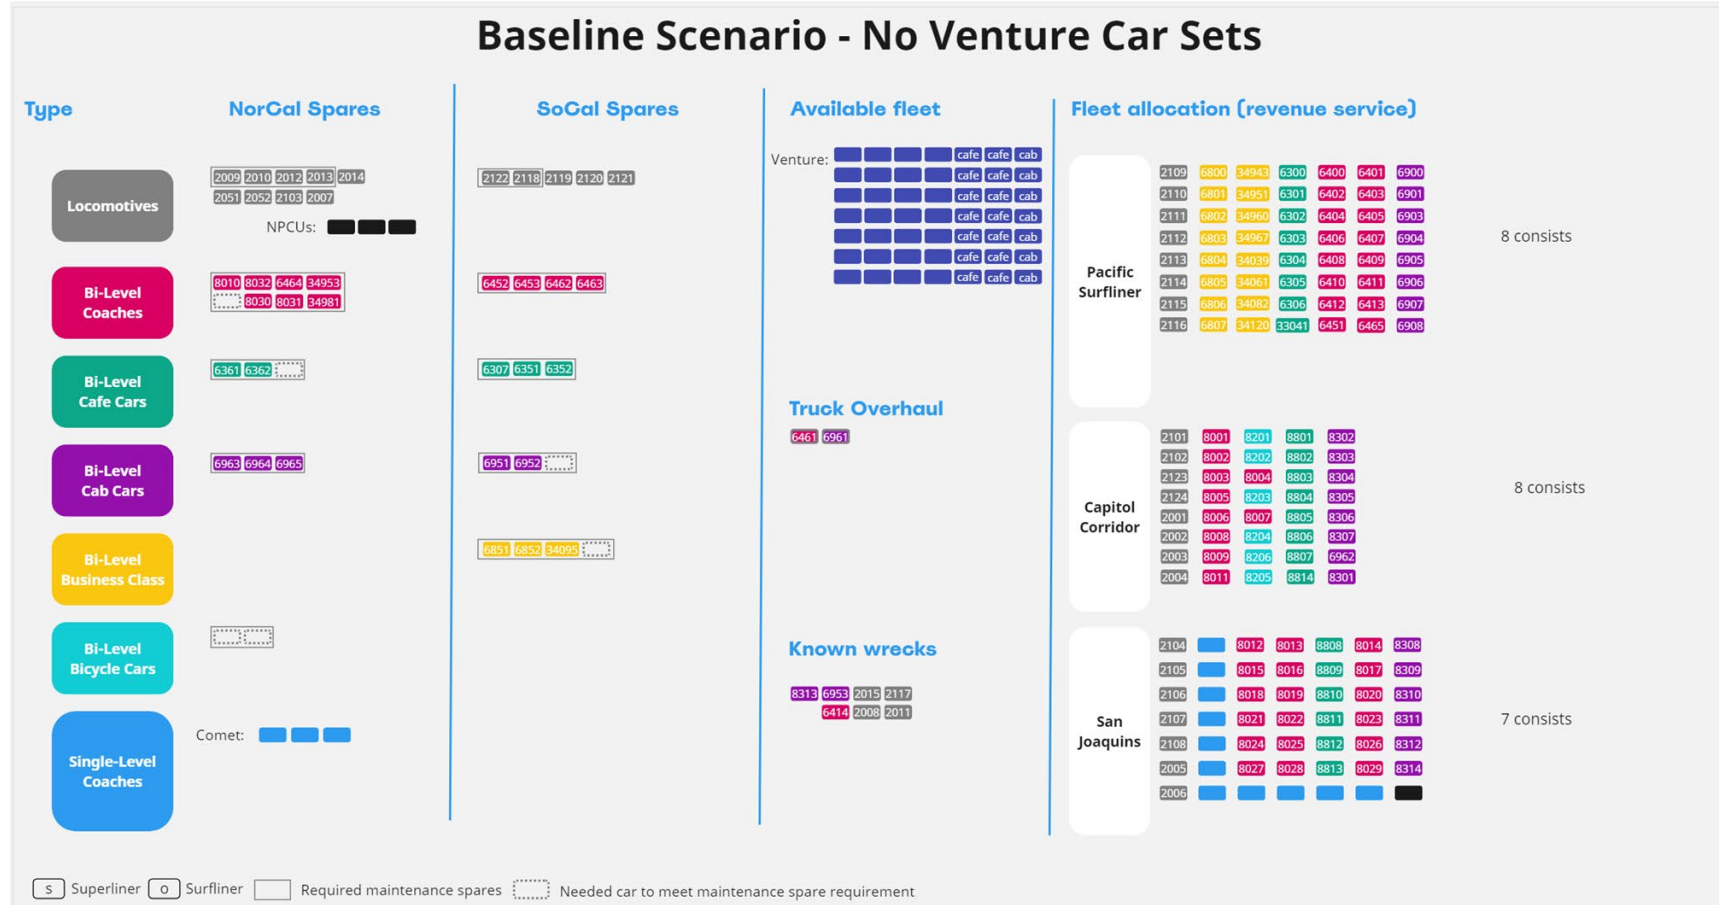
Baseline Scenario - No Venture Car Sets

Type

NorCal Spares

SoCal Spares

Available fleet

Fleet allocation (revenue service)

Locomotives

2009 2010 2012 2013 2014
2051 2052 2103 2007

NPCUs:

2122 2118 2119 2120 2121

Venture: cafe cafe cab
cafe cafe cab
cafe cafe cab
cafe cafe cab
cafe cafe cab
cafe cafe cab
cafe cafe cab

Pacific Surfliner

| 2109 | 6800 | 34943 | 6300 | 6400 | 6401 | 6900 |
|---|---|---|---|---|---|---|
| 2110 | 6801 | 34951 | 6301 | 6402 | 6403 | 6901 |
| 2111 | 6802 | 34960 | 6302 | 6404 | 6405 | 6903 |
| 2112 | 6803 | 34967 | 6303 | 6406 | 6407 | 6904 |
| 2113 | 6804 | 34039 | 6304 | 6408 | 6409 | 6905 |
| 2114 | 6805 | 34061 | 6305 | 6410 | 6411 | 6906 |
| 2115 | 6806 | 34082 | 6306 | 6412 | 6413 | 6907 |
| 2116 | 6807 | 34120 | 33041 | 6451 | 6465 | 6908 |

8 consists

Bi-Level Coaches

8010 8032 6464 34953
8030 8031 34981

6452 6453 6462 6463

Bi-Level Cafe Cars

6361 6362

6307 6351 6352

Truck Overhaul

6461 6961

Capitol Corridor

| 2101 | 8001 | 8201 | 8801 | 8302 |
|---|---|---|---|---|
| 2102 | 8002 | 8202 | 8802 | 8303 |
| 2123 | 8003 | 8004 | 8803 | 8304 |
| 2124 | 8005 | 8203 | 8804 | 8305 |
| 2001 | 8006 | 8007 | 8805 | 8306 |
| 2002 | 8008 | 8204 | 8806 | 8307 |
| 2003 | 8009 | 8206 | 8807 | 6962 |
| 2004 | 8011 | 8205 | 8814 | 8301 |

8 consists

Bi-Level Cab Cars

6963 6964 6965

6951 6952

Bi-Level Business Class

6851 6852 34095

Bi-Level Bicycle Cars

Known wrecks

8313 6953 2015 2117
6414 2008 2011

San Joaquins

| 2104 | | 8012 | 8013 | 8808 | 8014 | 8308 |
|---|---|---|---|---|---|---|
| 2105 | | 8015 | 8016 | 8809 | 8017 | 8309 |
| 2106 | | 8018 | 8019 | 8810 | 8020 | 8310 |
| 2107 | | 8021 | 8022 | 8811 | 8023 | 8311 |
| 2108 | | 8024 | 8025 | 8812 | 8026 | 8312 |
| 2005 | | 8027 | 8028 | 8813 | 8029 | 8314 |
| 2006 | | | | | | |

7 consists

Single-Level Coaches

Comet:

S Superliner O Surfliner Required maintenance spares Needed car to meet maintenance spare requirement